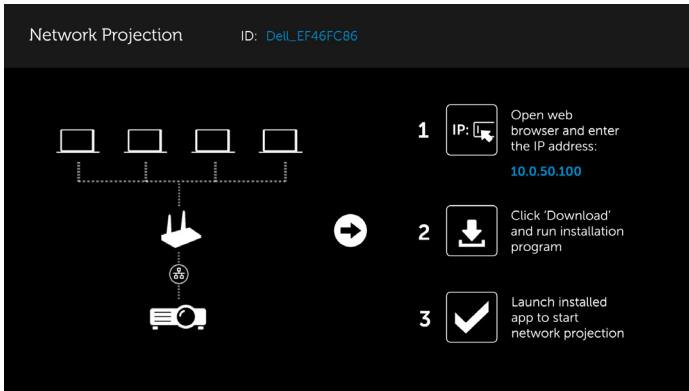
Network Projection ID: Dell_EF46FC86

1 IP: Open web browser and enter the IP address:

10.0.50.100

2 Click 'Download' and run installation program

3 Launch installed app to start network projection